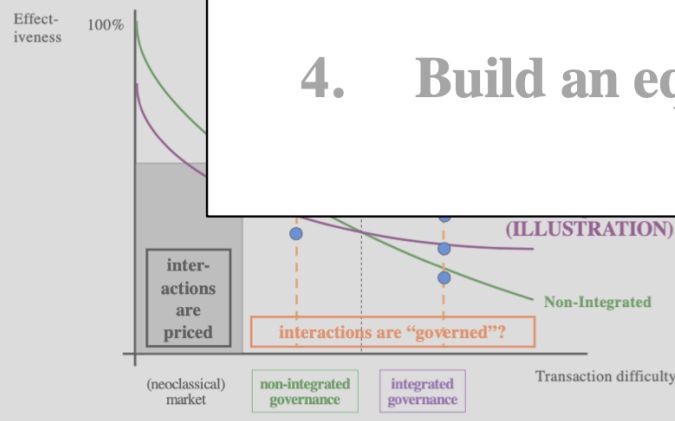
Effectiveness

100%

4. Build an eq

(ILLUSTRATION)

inter-actions are priced

interactions are "governed"?

Non-Integrated

(neoclassical) market

non-integrated governance

integrated governance

Transaction difficulty